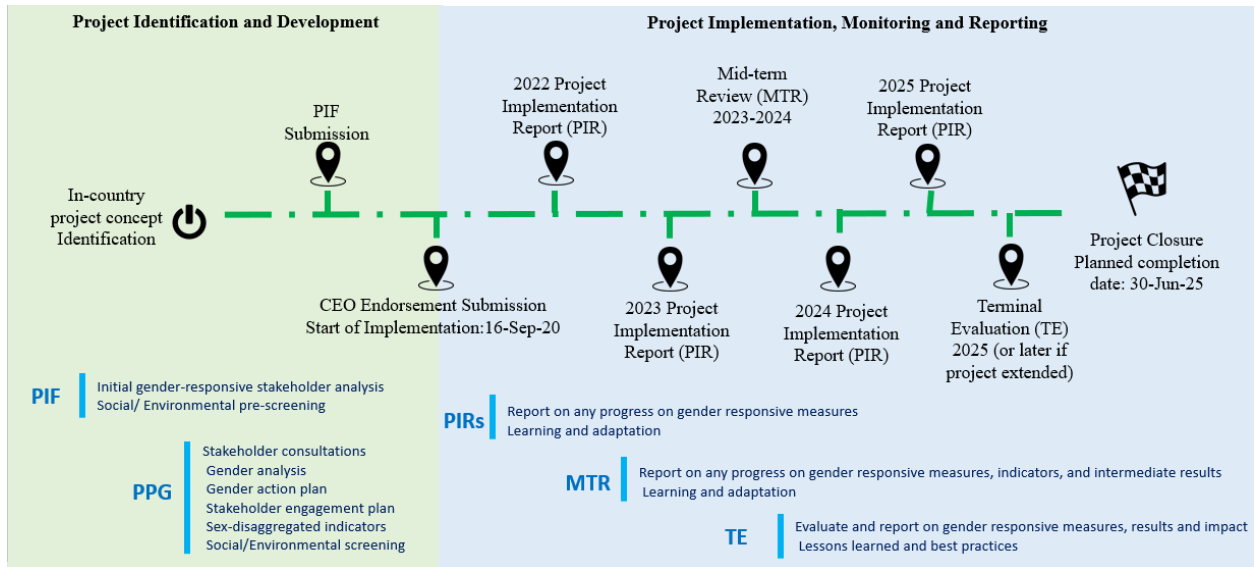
Project Identification and Development

Project Implementation, Monitoring and Reporting

PIF Submission

2022 Project Implementation Report (PIR)

Mid-term Review (MTR) 2023-2024

2025 Project Implementation Report (PIR)

In-country project concept Identification

Project Closure Planned completion date: 30-Jun-25

CEO Endorsement Submission Start of Implementation:16-Sep-20

2023 Project Implementation Report (PIR)

2024 Project Implementation Report (PIR)

Terminal Evaluation (TE) 2025 (or later if project extended)

PIF
Initial gender-responsive stakeholder analysis
Social/ Environmental pre-screening

PPG
Stakeholder consultations
Gender analysis
Gender action plan
Stakeholder engagement plan
Sex-disaggregated indicators
Social/Environmental screening

PIRs
Report on any progress on gender responsive measures
Learning and adaptation

MTR
Report on any progress on gender responsive measures, indicators, and intermediate results
Learning and adaptation

TE
Evaluate and report on gender responsive measures, results and impact
Lessons learned and best practices